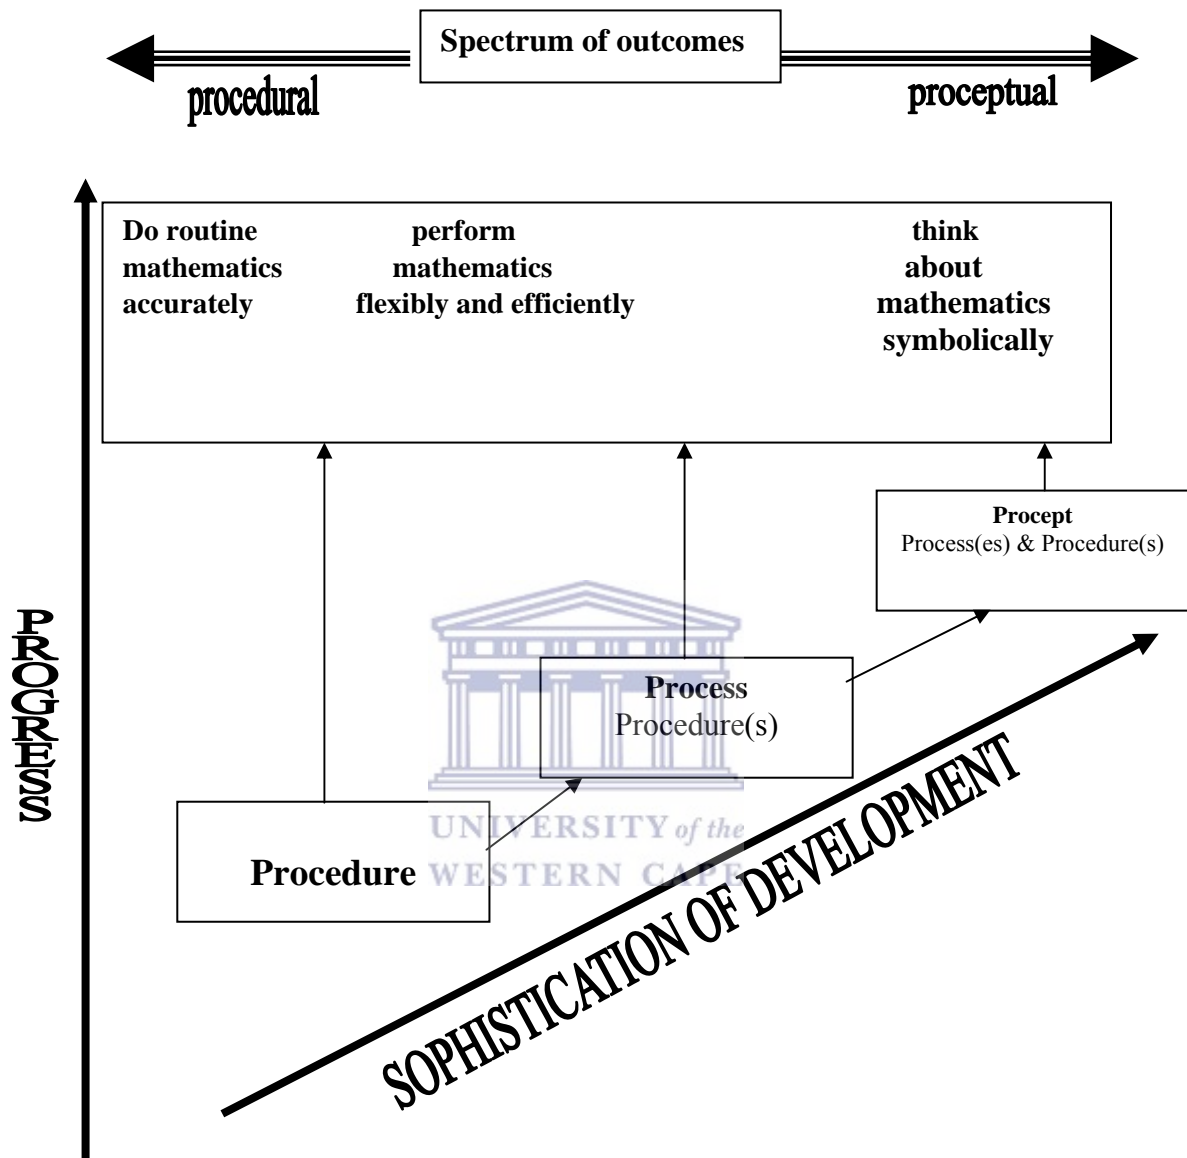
Spectrum of outcomes

procedural

proceptual

Do routine mathematics accurately

perform mathematics flexibly and efficiently

think about mathematics symbolically

Procept
Process(es) & Procedure(s)

PROGRESS

Process
Procedure(s)

Procedure

UNIVERSITY of the
WESTERN CAPE

SOPHISTICATION OF DEVELOPMENT